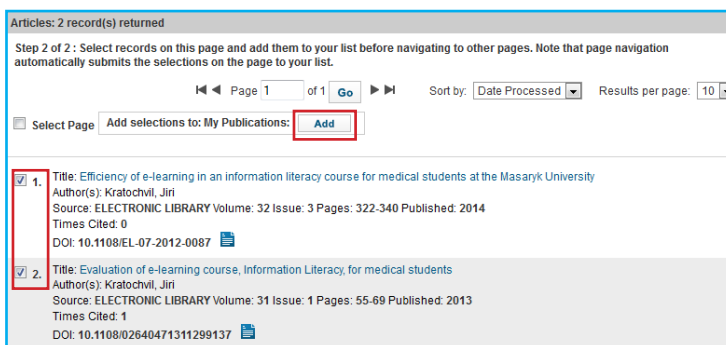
Articles: 2 record(s) returned

Step 2 of 2 : Select records on this page and add them to your list before navigating to other pages. Note that page navigation automatically submits the selections on the page to your list.

Page 1 of 1 Go

Sort by: Date Processed

Results per page: 10

Select Page

Add selections to: My Publications: Add

1. Title: Efficiency of e-learning in an information literacy course for medical students at the Masaryk University
Author(s): Kratochvil, Jiri
Source: ELECTRONIC LIBRARY Volume: 32 Issue: 3 Pages: 322-340 Published: 2014
Times Cited: 0
DOI: 10.1108/EL-07-2012-0087

2. Title: Evaluation of e-learning course, Information Literacy, for medical students
Author(s): Kratochvil, Jiri
Source: ELECTRONIC LIBRARY Volume: 31 Issue: 1 Pages: 55-69 Published: 2013
Times Cited: 1
DOI: 10.1108/02640471311299137